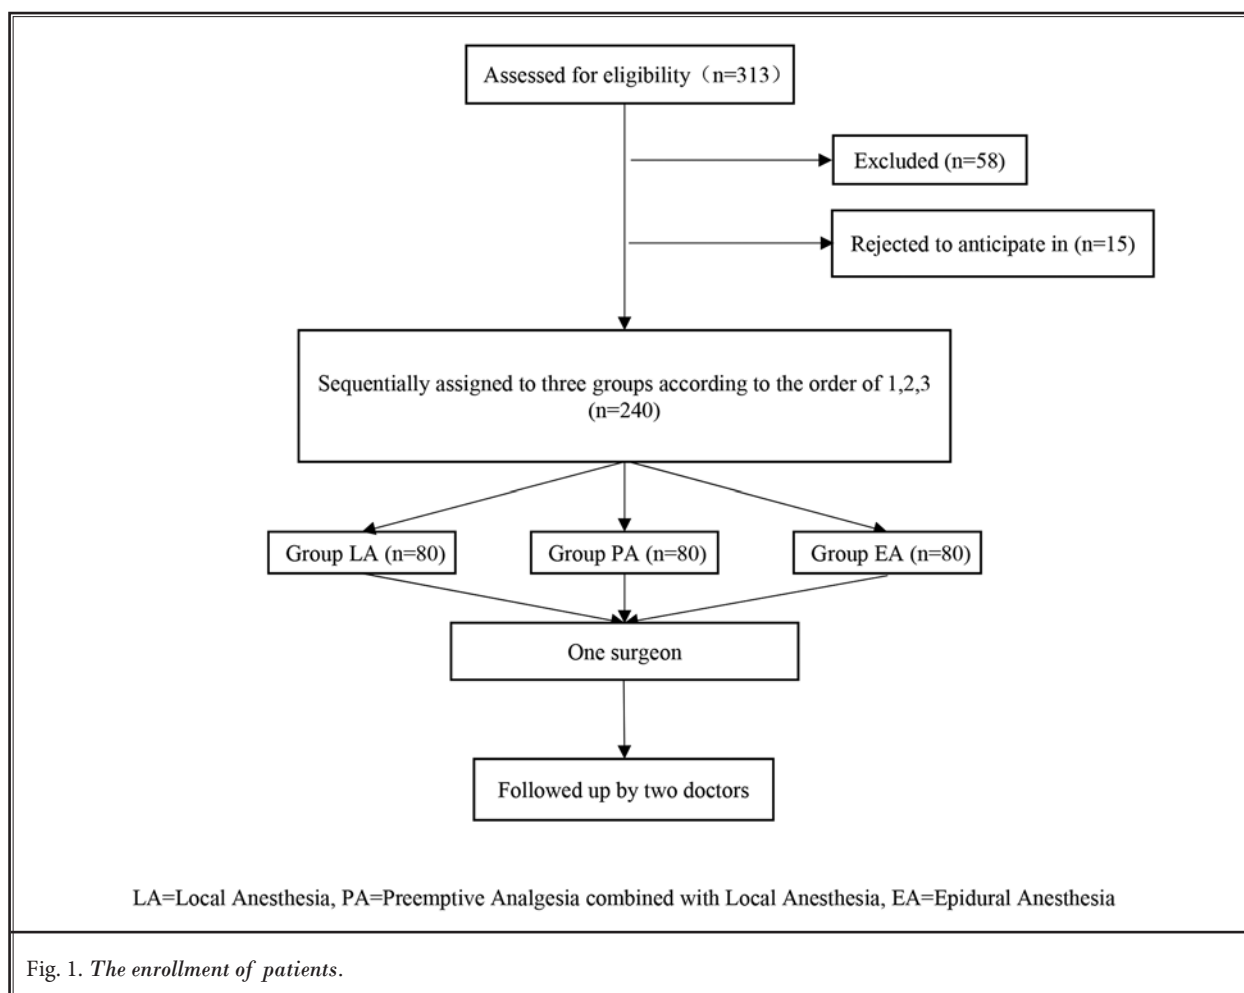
Assessed for eligibility（n=313）

Excluded (n=58)

Rejected to anticipate in (n=15)

Sequentially assigned to three groups according to the order of 1,2,3 (n=240)

Group LA (n=80)

Group PA (n=80)

Group EA (n=80)

One surgeon

Followed up by two doctors

LA=Local Anesthesia, PA=Preemptive Analgesia combined with Local Anesthesia, EA=Epidural Anesthesia

Fig. 1. The enrollment of patients.